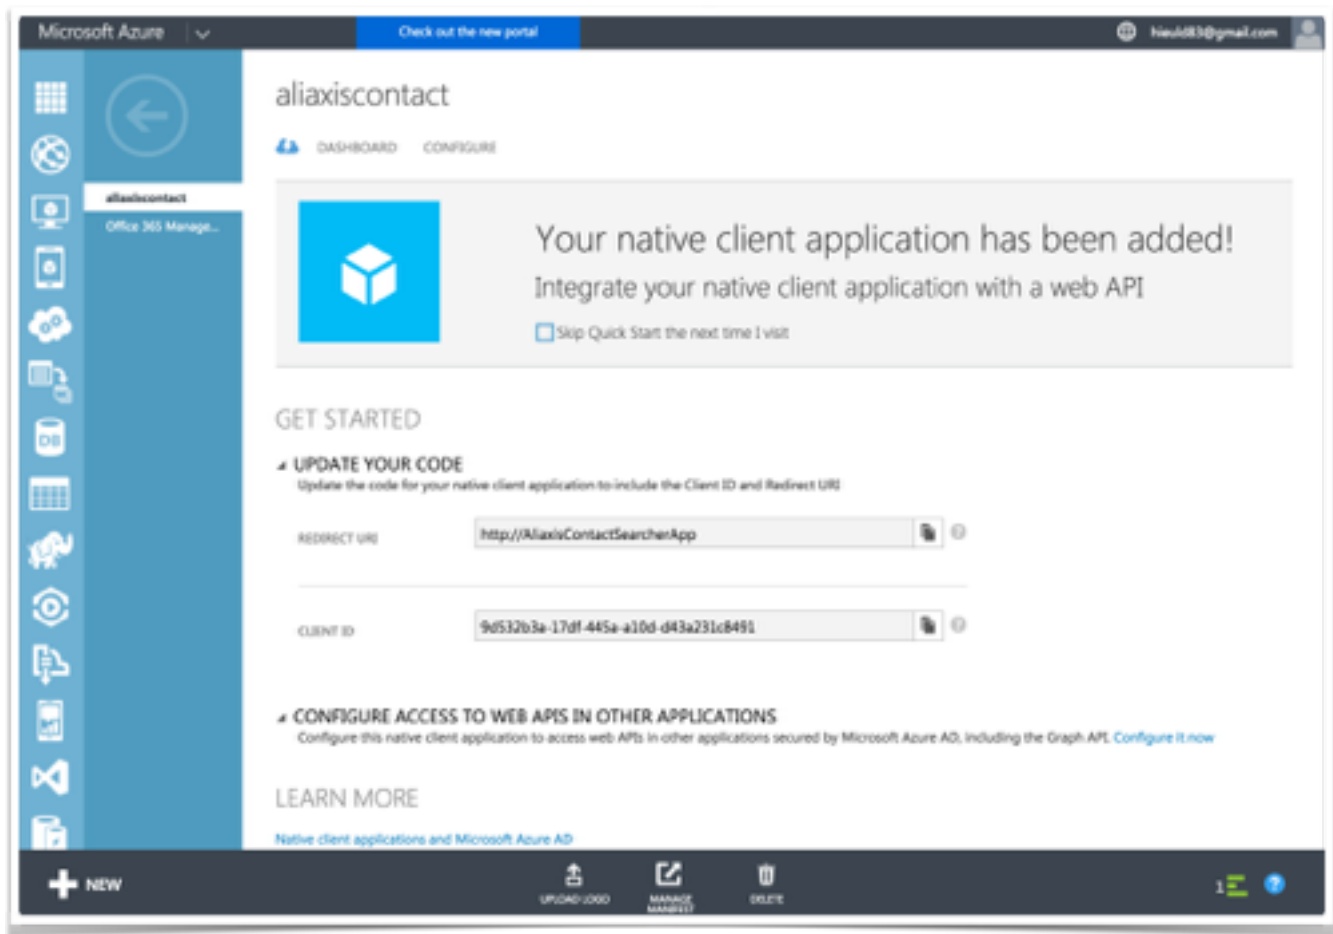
Microsoft Azure

Check out the new portal

Nieuld83@gmail.com

aliaxiscontact

Office 365 Manage...

aliaxiscontact

DASHBOARD CONFIGURE

Your native client application has been added!

Integrate your native client application with a web API

Skip Quick Start the next time I visit

GET STARTED

UPDATE YOUR CODE

Update the code for your native client application to include the Client ID and Redirect URI

REDIRECT URI http://AliaxisContactSearcherApp

CLIENT ID 9d532b3a-17df-445a-a10d-d43a231c8491

CONFIGURE ACCESS TO WEB APIS IN OTHER APPLICATIONS

Configure this native client application to access web APIs in other applications secured by Microsoft Azure AD, including the Graph API. Configure it now

LEARN MORE

Native client applications and Microsoft Azure AD

NEW

UPLOAD LOGO

MANAGE MANIFEST

DELETE

1